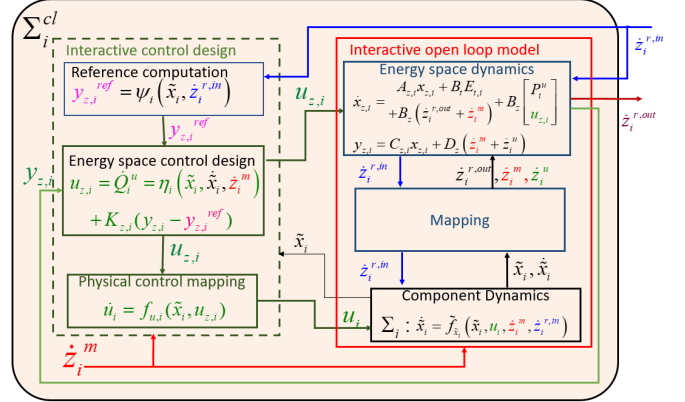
$\Sigma_i^{cl}$

Interactive control design

Reference computation

$y_{z,i}^{ref} = \psi_i\left(\tilde{x}_i, \dot{z}_i^{r,in}\right)$

$y_{z,i}^{ref}$

Energy space control design

$u_{z,i} = \dot{Q}_i^u = \eta_i\left(\tilde{x}_i, \dot{\tilde{x}}_i, \dot{z}_i^m\right)$

$+K_{z,i}\left(y_{z,i} - y_{z,i}^{ref}\right)$

$u_{z,i}$

Physical control mapping

$u_i = f_{u,i}\left(\tilde{x}_i, u_{z,i}\right)$

$y_{z,i}$

$\dot{z}_i^m$

$u_{z,i}$

Interactive open loop model

Energy space dynamics

$\dot{x}_{z,i} = \begin{matrix} A_{z,i}x_{z,i} + B_i E_{t,i} \\ +B_z\left(\dot{z}_i^{r,out} + \dot{z}_i^m\right) + B_z\begin{bmatrix} P_i^u \\ u_{z,i} \end{bmatrix} \end{matrix}$

$y_{z,i} = C_{z,i}x_{z,i} + D_z\left(\dot{z}_i^m + \dot{z}_i^u\right)$

$\dot{z}_i^{r,in}$

$\dot{z}_i^{r,out}$, $\dot{z}_i^m, \dot{z}_i^u$

Mapping

$\tilde{x}_i$

$\dot{z}_i^{r,in}$

$\tilde{x}_i, \dot{\tilde{x}}_i$

$u_i$

Component Dynamics

$\Sigma_i : \dot{\tilde{x}}_i = \tilde{f}_{\tilde{x}_i}\left(\tilde{x}_i, u_i, \dot{z}_i^m, \dot{z}_i^{r,in}\right)$

$\dot{z}_i^{r,in}$

$\dot{z}_i^{r,out}$